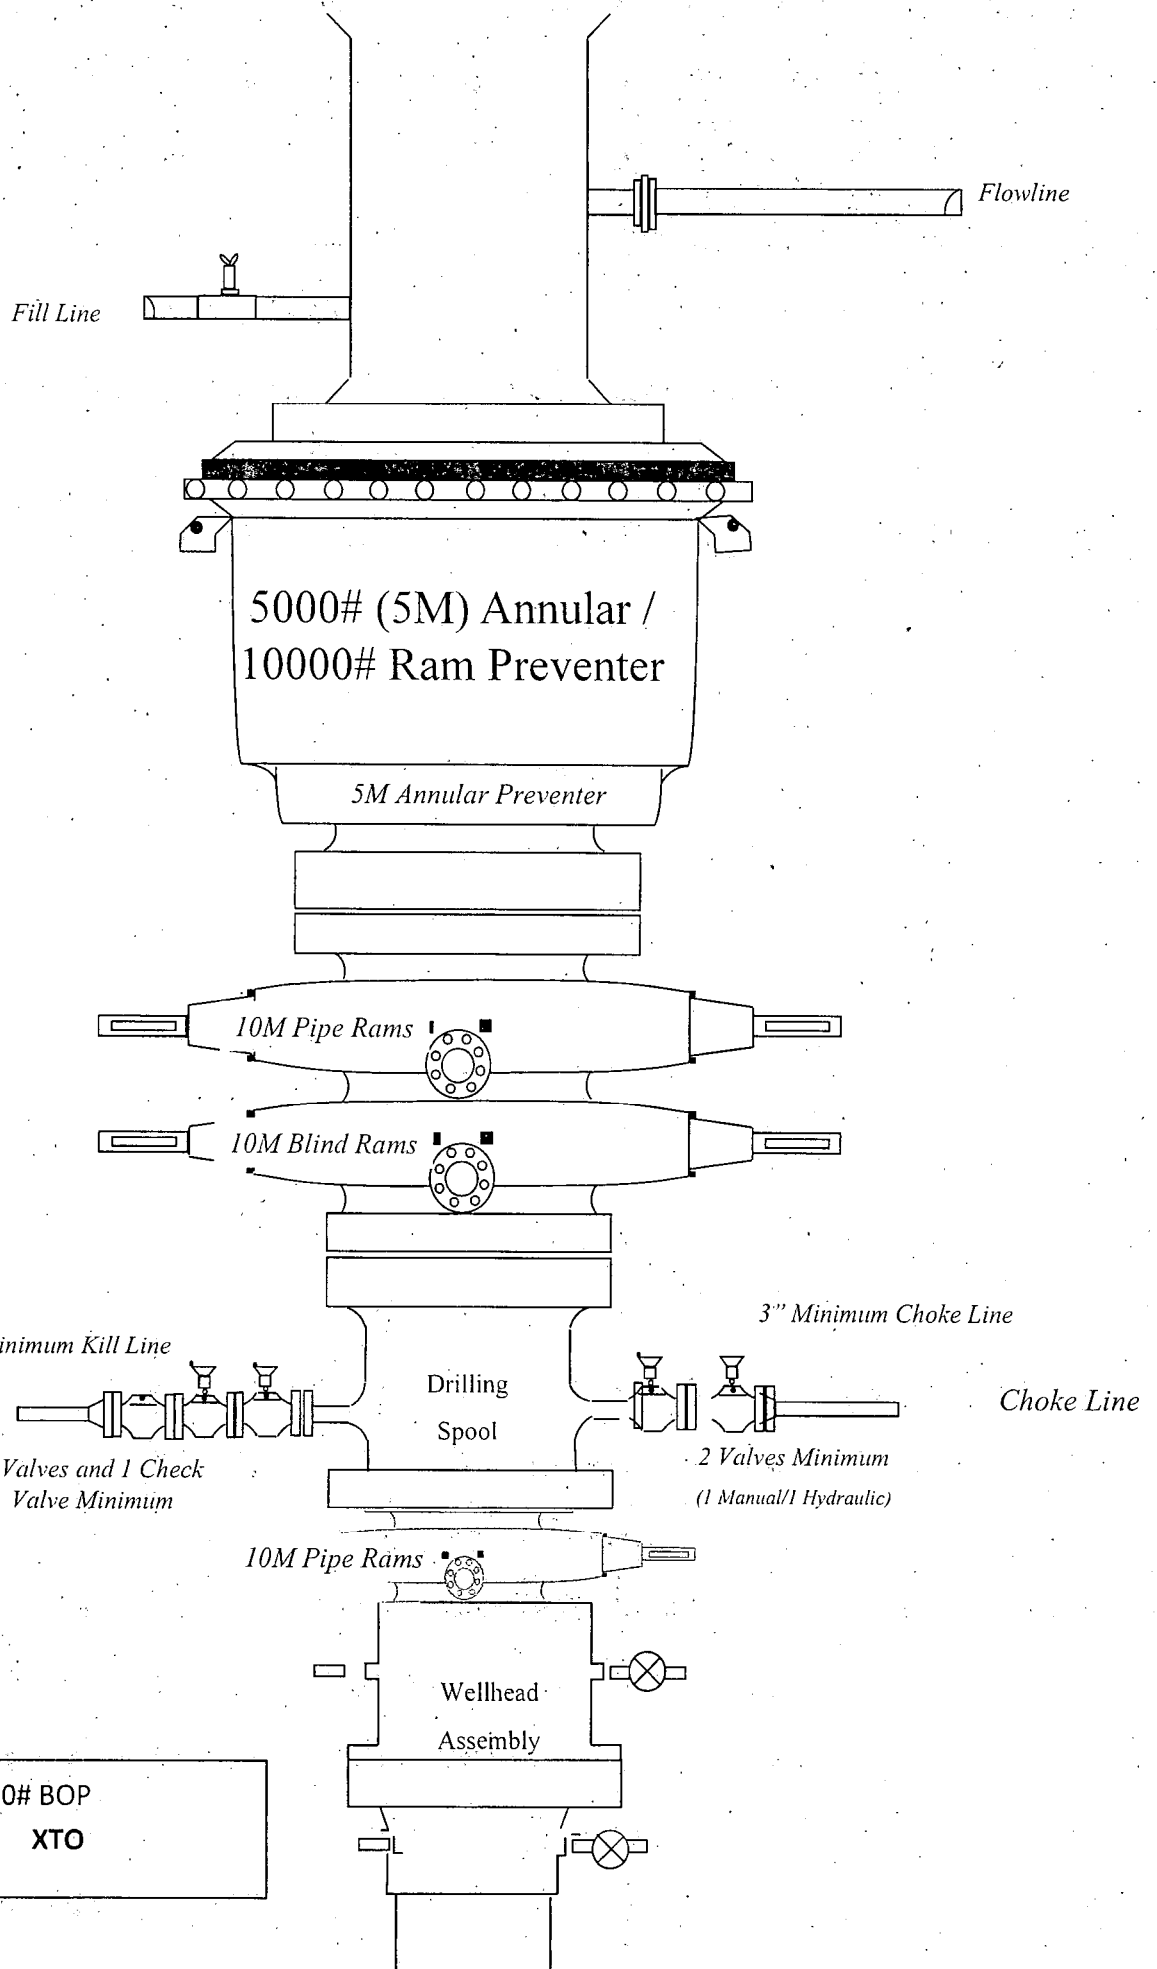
Flowline

Fill Line

5000# (5M) Annular / 10000# Ram Preventer

5M Annular Preventer

10M Pipe Rams

10M Blind Rams

3" Minimum Choke Line

inimum Kill Line

Drilling Spool

Choke Line

Valves and 1 Check Valve Minimum

2 Valves Minimum

(1 Manual/1 Hydraulic)

10M Pipe Rams

Wellhead Assembly

0# BOP
XTO